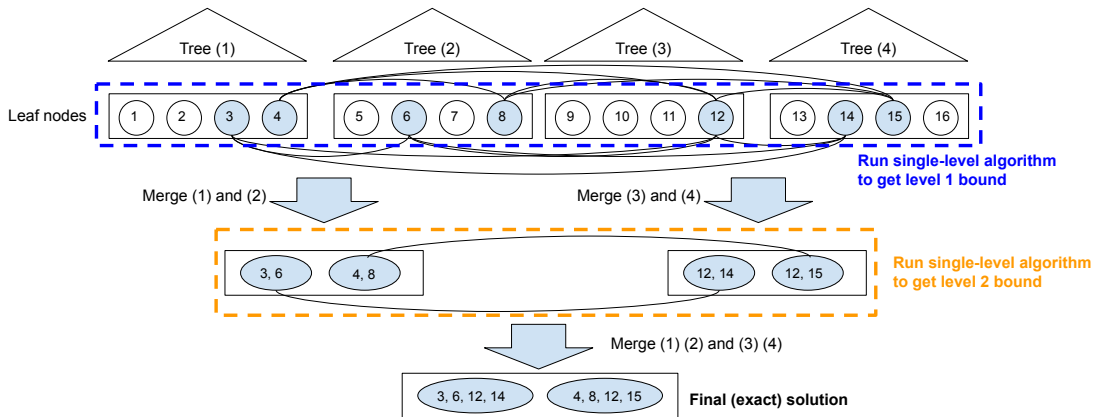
Tree (1)

Tree (2)

Tree (3)

Tree (4)

Leaf nodes

1 2 3 4

5 6 7 8

9 10 11 12

13 14 15 16

Run single-level algorithm to get level 1 bound

Merge (1) and (2)

Merge (3) and (4)

3, 6

4, 8

12, 14

12, 15

Run single-level algorithm to get level 2 bound

Merge (1) (2) and (3) (4)

3, 6, 12, 14

4, 8, 12, 15

Final (exact) solution